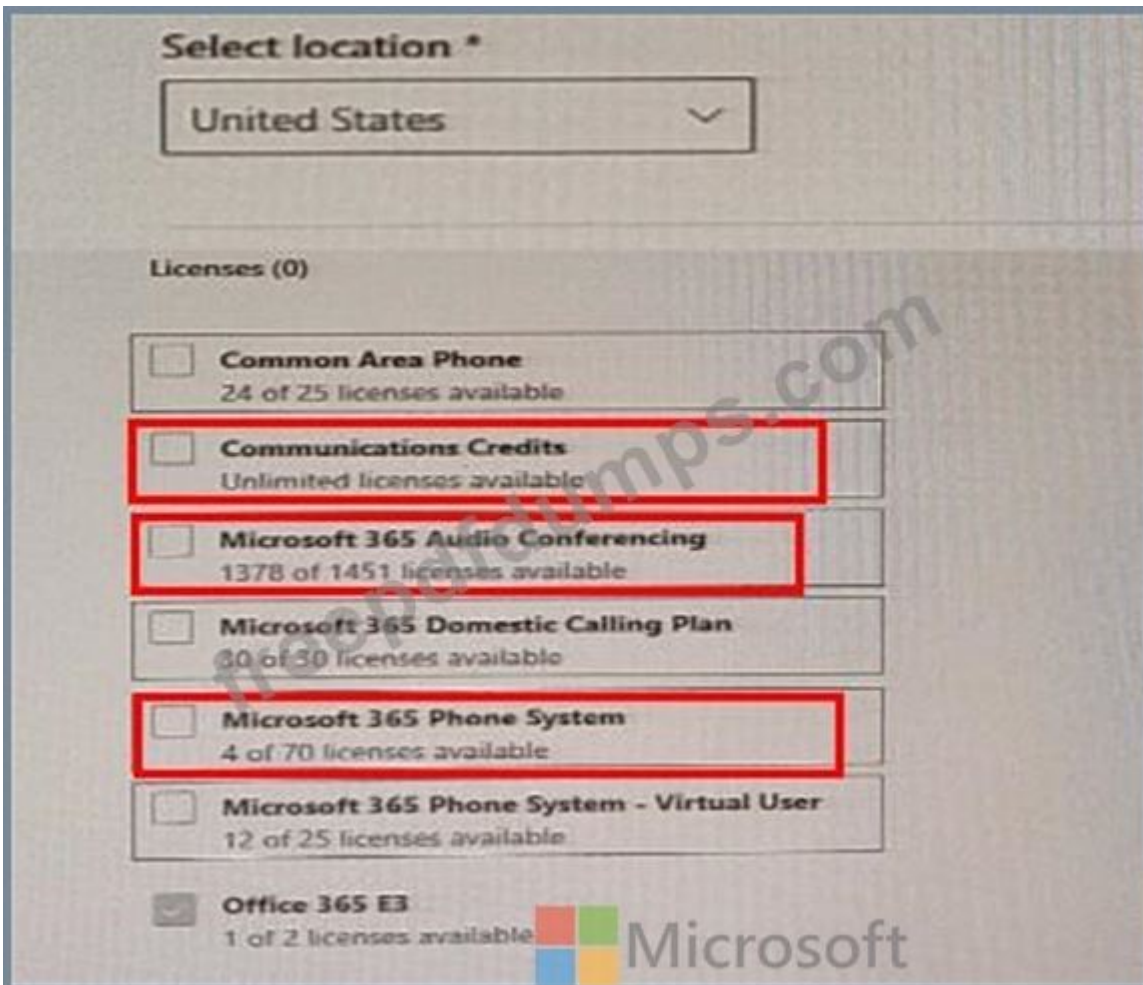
Select location *

United States

Licenses (0)

Common Area Phone
24 of 25 licenses available

Communications Credits
Unlimited licenses available

Microsoft 365 Audio Conferencing
1378 of 1451 licenses available

Microsoft 365 Domestic Calling Plan
30 of 30 licenses available

Microsoft 365 Phone System
4 of 70 licenses available

Microsoft 365 Phone System - Virtual User
12 of 25 licenses available

Office 365 E3
1 of 2 licenses available

leadpdfdumps.com

Microsoft